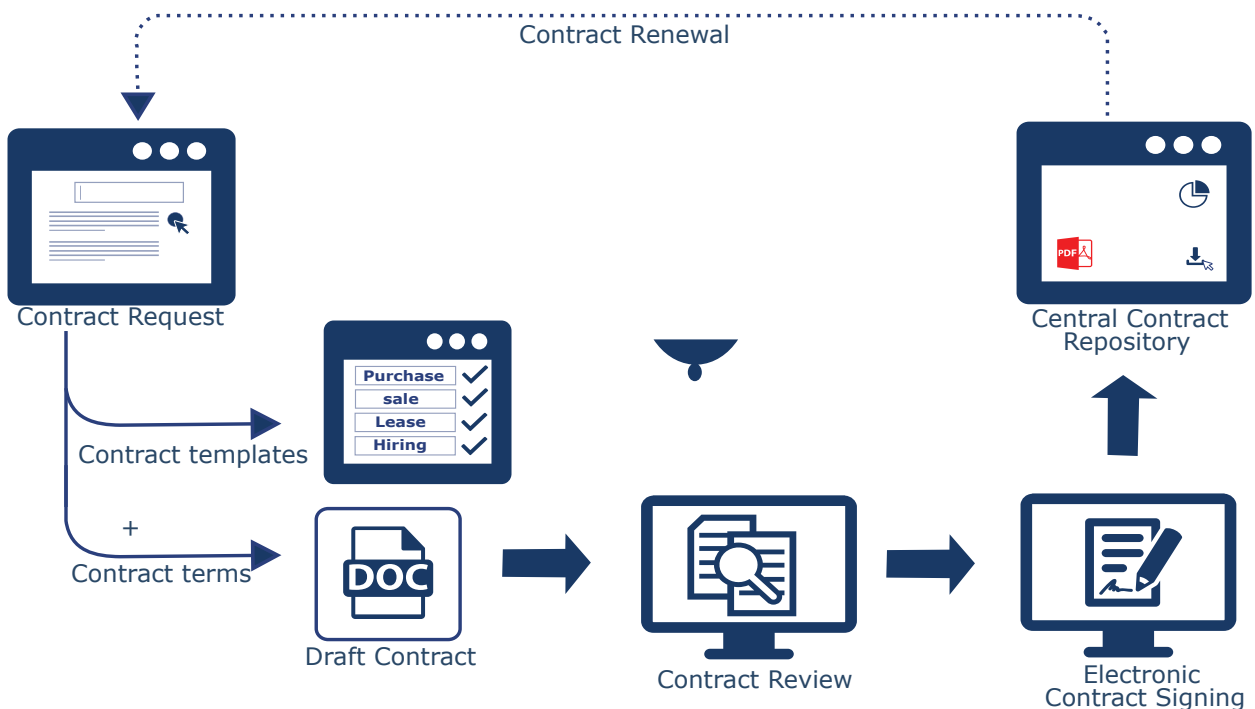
Contract Renewal

Contract Request

Central Contract Repository

PDF

Purchase
sale
Lease
Hiring

Contract templates

+

Contract terms

DOC

Draft Contract

Contract Review

Electronic Contract Signing